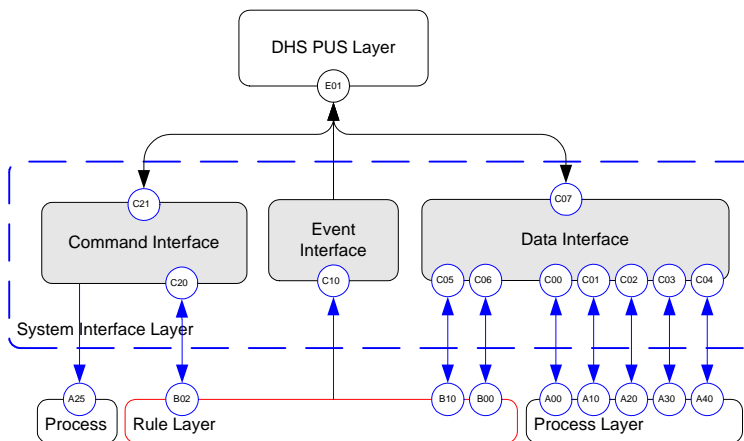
DHS PUS Layer

E01

C21

C07

Command Interface

Event Interface

Data Interface

C20

C10

C05

C06

C00

C01

C02

C03

C04

System Interface Layer

A25

B02

B10

B00

A00

A10

A20

A30

A40

Process

Rule Layer

Process Layer